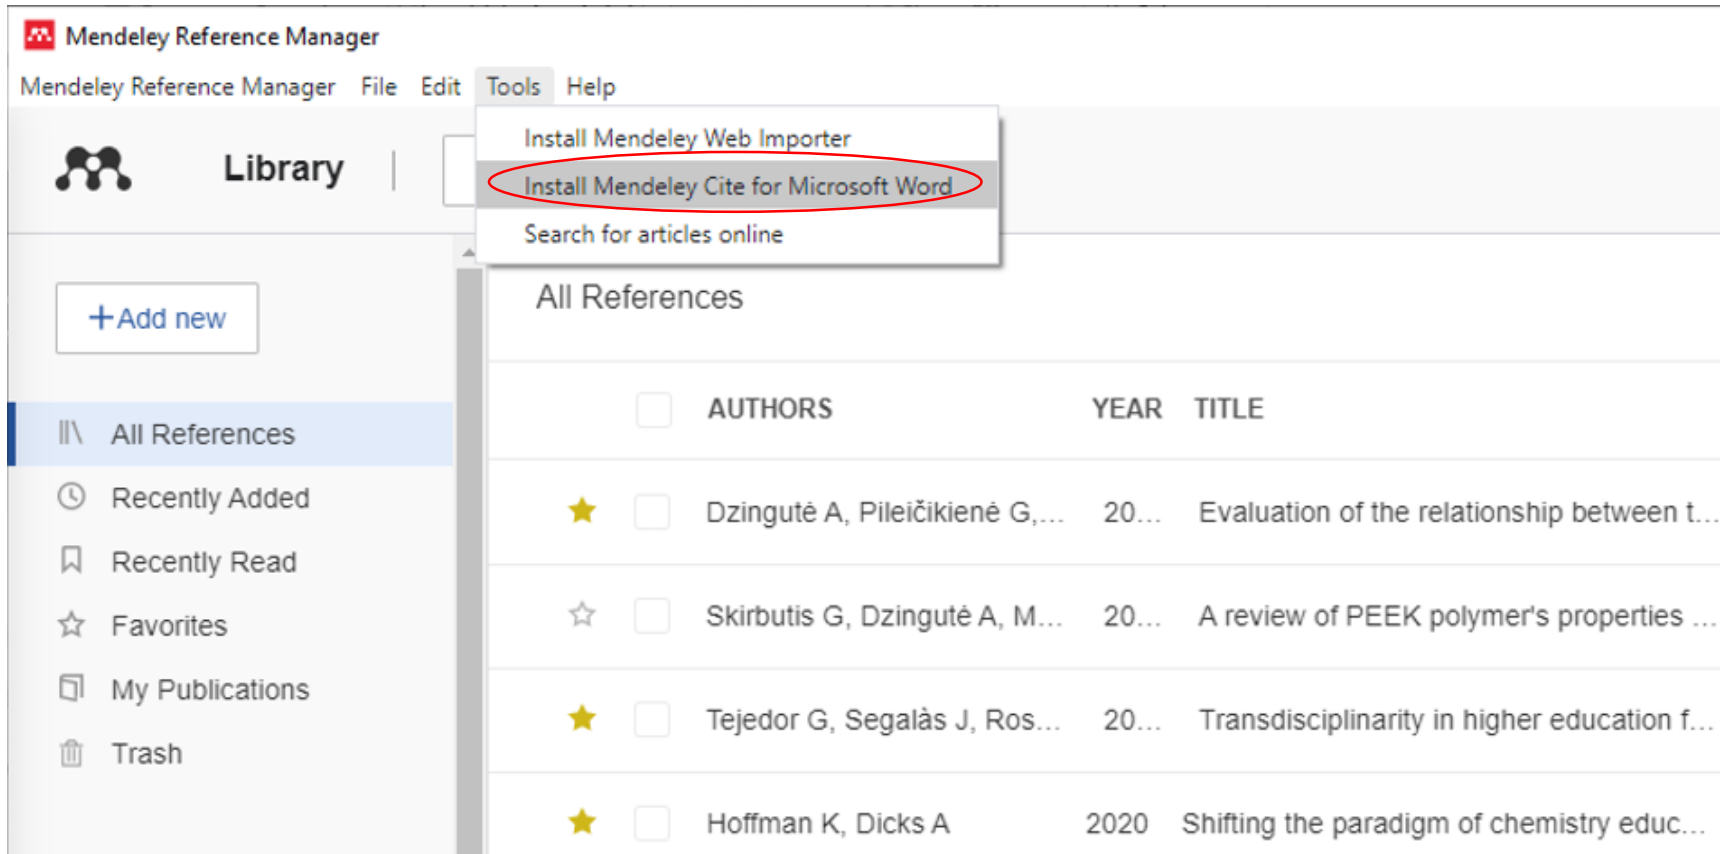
Mendeley Reference Manager

Mendeley Reference Manager File Edit Tools Help

Install Mendeley Web Importer
Install Mendeley Cite for Microsoft Word
Search for articles online

Library

+Add new

All References
Recently Added
Recently Read
Favorites
My Publications
Trash

All References

| | AUTHORS | YEAR | TITLE |
|---|---|---|---|
| | Dzingutė A, Pileičikienė G,... | 20... | Evaluation of the relationship between t... |
| | Skirbutis G, Dzingutė A, M... | 20... | A review of PEEK polymer's properties ... |
| | Tejedor G, Segalàs J, Ros... | 20... | Transdisciplinarity in higher education f... |
| | Hoffman K, Dicks A | 2020 | Shifting the paradigm of chemistry educ... |